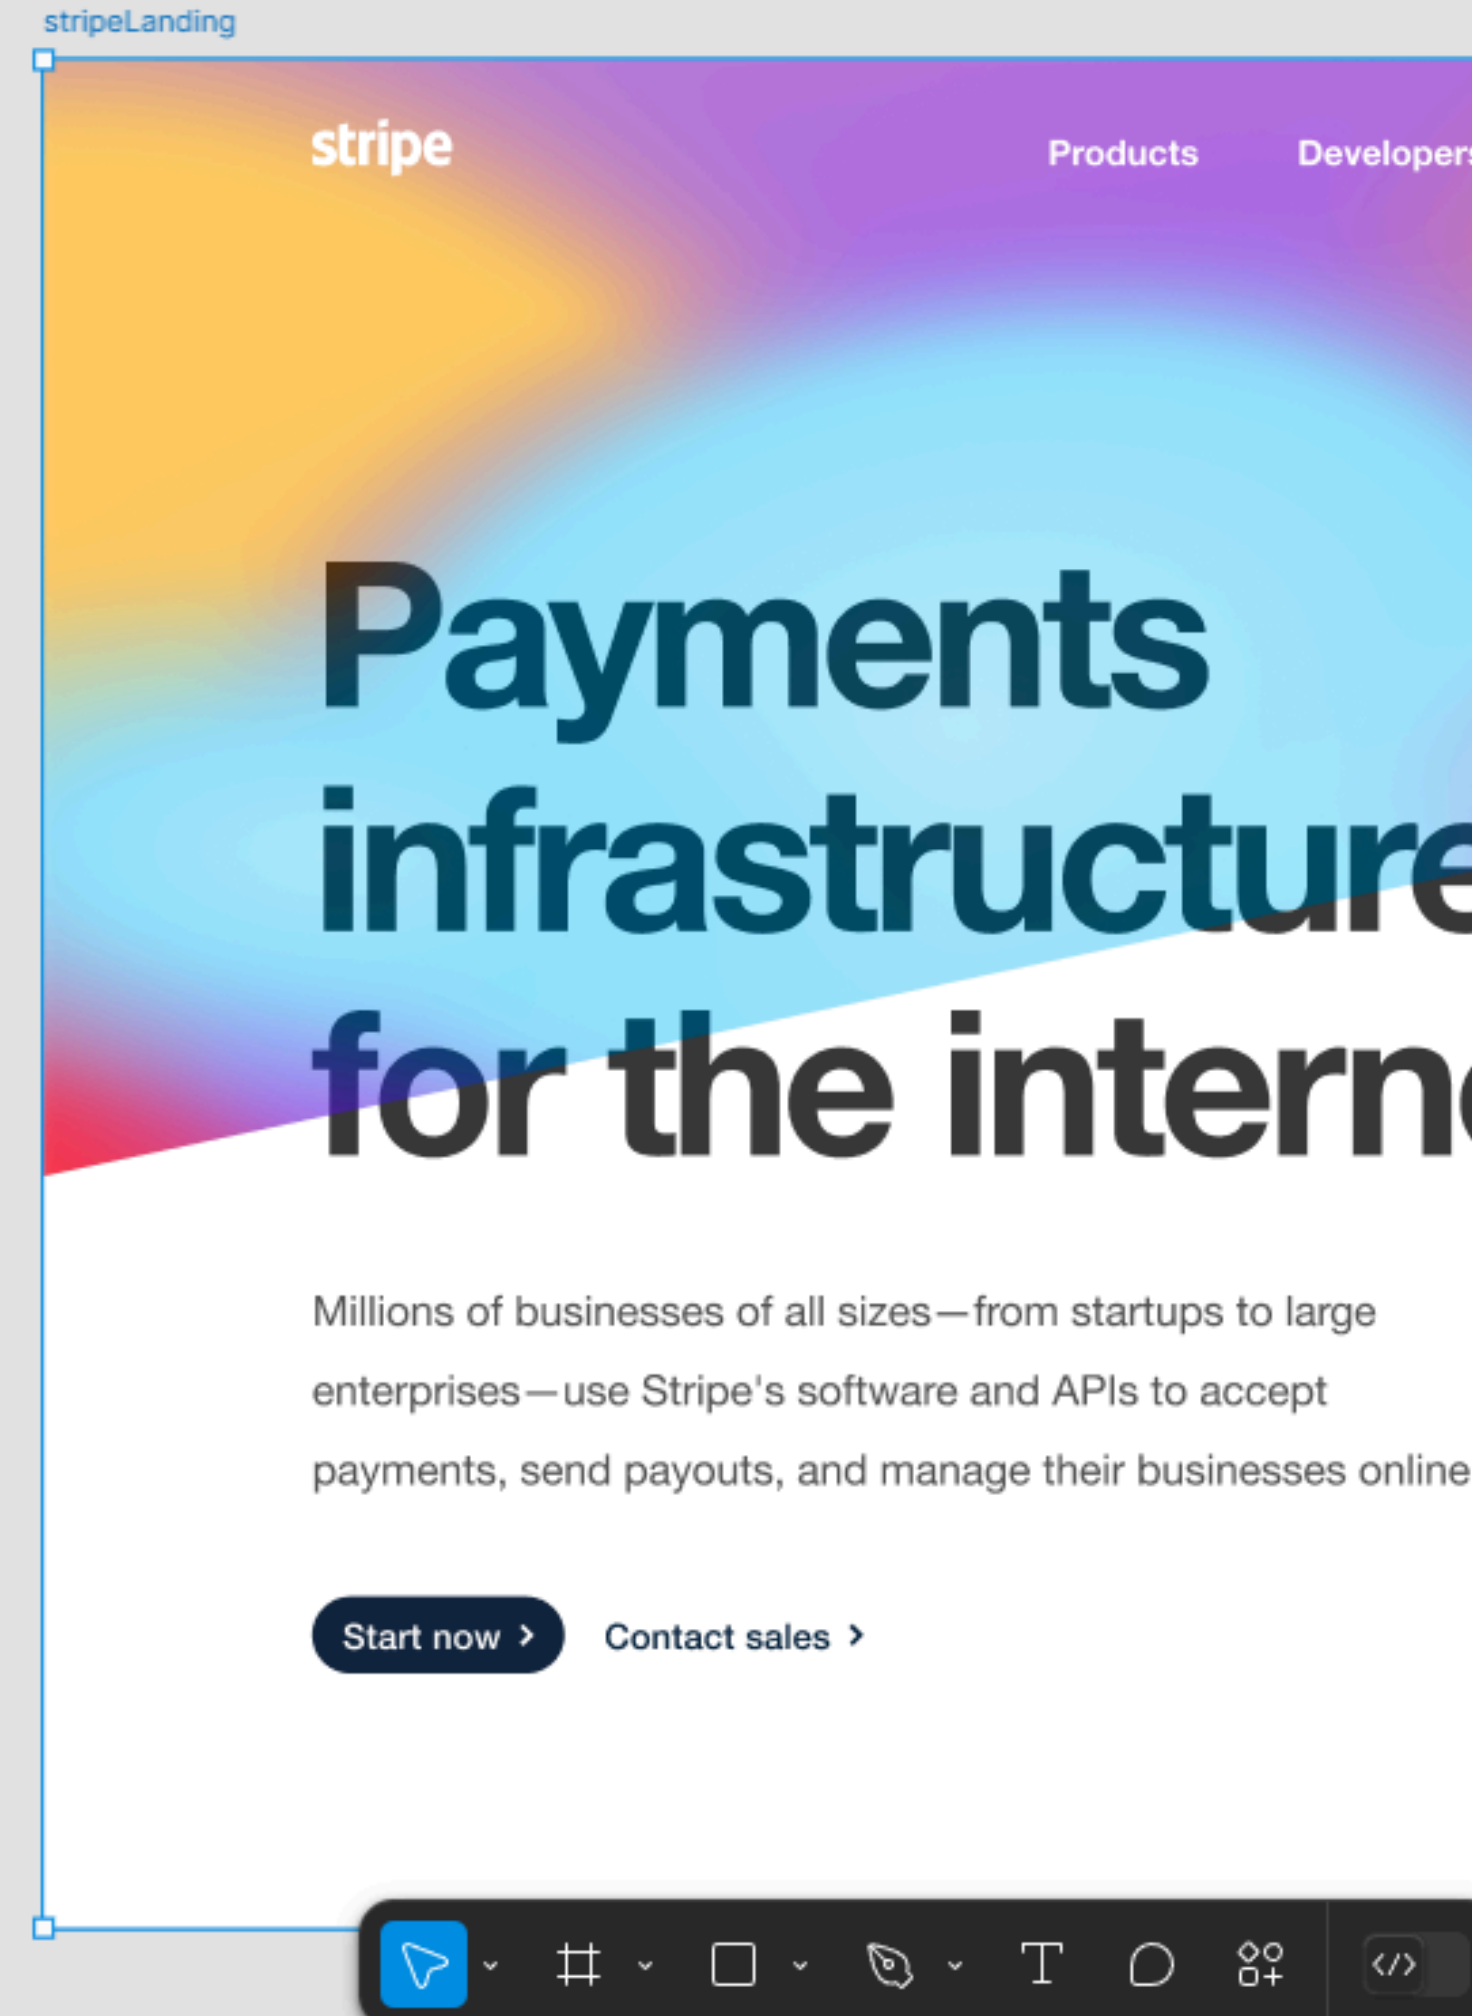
stripeLanding

stripe

Products Developer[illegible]

Payments infrastructur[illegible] for the intern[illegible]

Millions of businesses of all sizes—from startups to large enterprises—use Stripe's software and APIs to accept payments, send payouts, and manage their businesses online

Start now ›

Contact sales ›